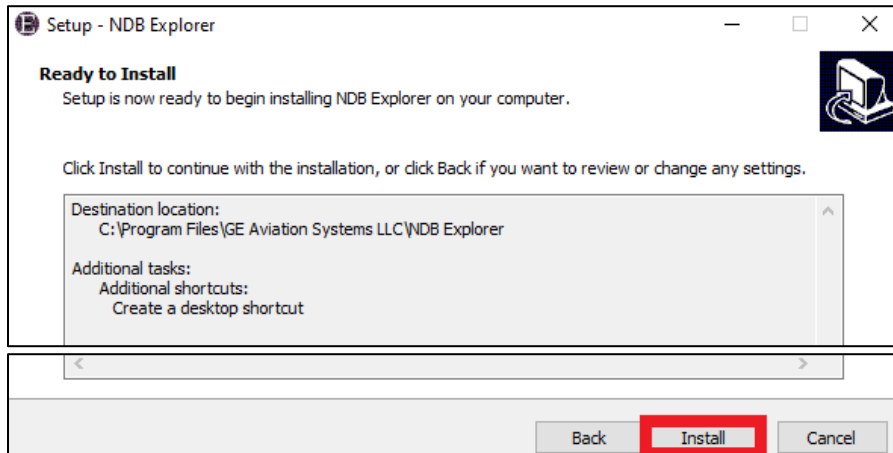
Setup - NDB Explorer

Ready to Install

Setup is now ready to begin installing NDB Explorer on your computer.

Click Install to continue with the installation, or click Back if you want to review or change any settings.

Destination location:
C:\Program Files\GE Aviation Systems LLC\NDB Explorer

Additional tasks:
Additional shortcuts:
Create a desktop shortcut

Back Install Cancel